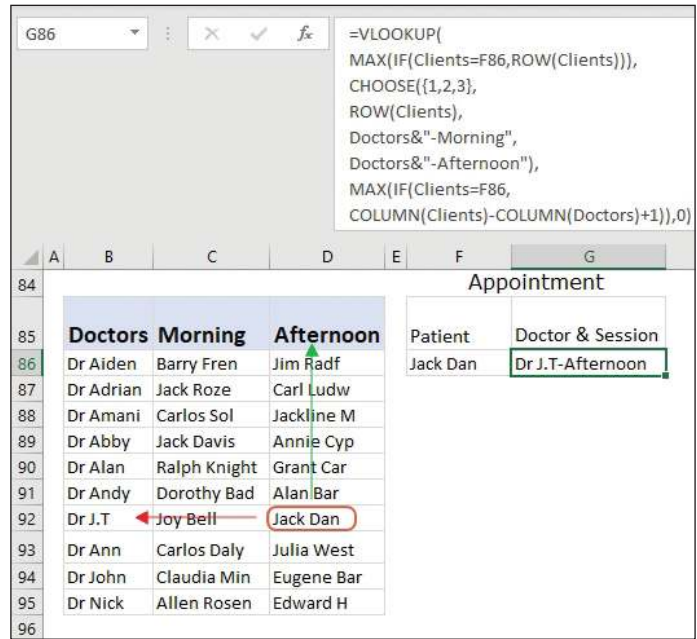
G86

$f_x$

=VLOOKUP(
MAX(IF(Clients=F86,ROW(Clients))),
CHOOSE({1,2,3},
ROW(Clients),
Doctors&"-Morning",
Doctors&"-Afternoon"),
MAX(IF(Clients=F86,
COLUMN(Clients)-COLUMN(Doctors)+1)),0)

| | A | B | C | D | E | F | G |
|---|---|---|---|---|---|---|---|
| 84 | | | | | | Appointment | |
| 85 | | Doctors | Morning | Afternoon | | Patient | Doctor & Session |
| 86 | | Dr Aiden | Barry Fren | Jim Radf | | Jack Dan | Dr J.T-Afternoon |
| 87 | | Dr Adrian | Jack Roze | Carl Ludw | | | |
| 88 | | Dr Amani | Carlos Sol | Jackline M | | | |
| 89 | | Dr Abby | Jack Davis | Annie Cyp | | | |
| 90 | | Dr Alan | Ralph Knight | Grant Car | | | |
| 91 | | Dr Andy | Dorothy Bad | Alan Bar | | | |
| 92 | | Dr J.T | Joy Bell | Jack Dan | | | |
| 93 | | Dr Ann | Carlos Daly | Julia West | | | |
| 94 | | Dr John | Claudia Min | Eugene Bar | | | |
| 95 | | Dr Nick | Allen Rosen | Edward H | | | |
| 96 | | | | | | | |